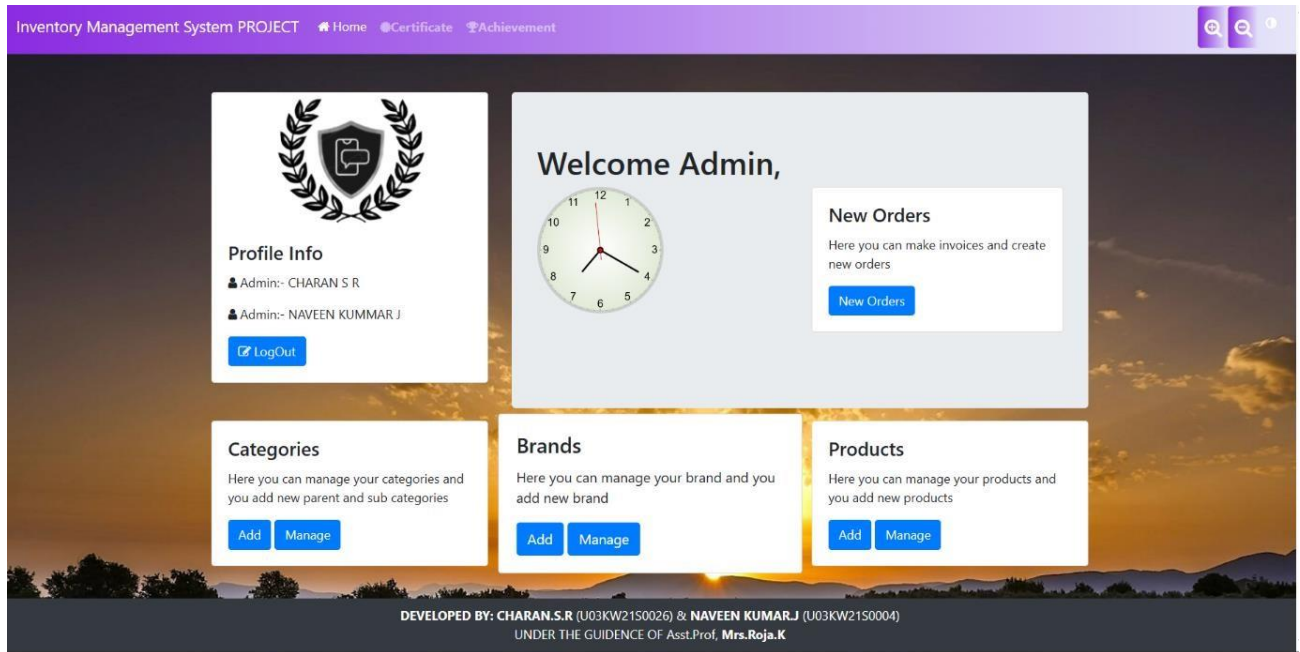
Inventory Management System PROJECT Home Certificate Achievement

Profile Info

Admin:- CHARAN S R

Admin:- NAVEEN KUMMAR J

LogOut

Welcome Admin,

12 1 2 3 4 5 6 7 8 9 10 11

New Orders

Here you can make invoices and create new orders

New Orders

Categories

Here you can manage your categories and you add new parent and sub categories

Add Manage

Brands

Here you can manage your brand and you add new brand

Add Manage

Products

Here you can manage your products and you add new products

Add Manage

DEVELOPED BY: CHARAN.S.R (U03KW21S0026) & NAVEEN KUMAR.J (U03KW21S0004)
UNDER THE GUIDENCE OF Asst.Prof, Mrs.Roja.K